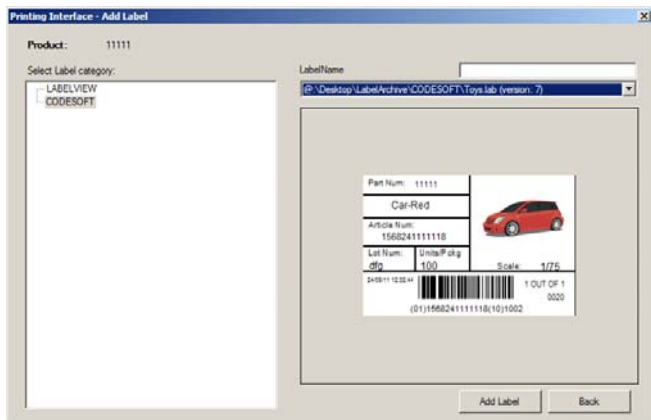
Printing Interface - Add Label

Product: 11111

Select Label category:

LABELVIEW
CODESOFT

LabelName

@:\Desktop\LabelArchive\CODESOFT\Toys.lab (version: 7)

Part Num: 11111

Car-Red

Article Num: 1568241111118

Lot Num: dfg

Units/Pckg 100

Scale: 1/75

2/4/09/11 10:00:44

1 OUT OF 1
0020

(01)1568241111118(10)1002

Add Label

Back